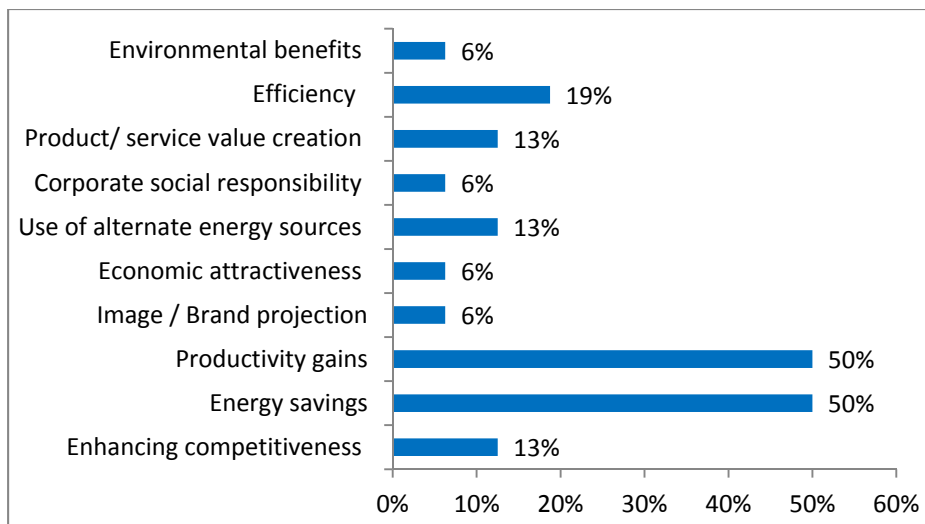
Environmental benefits 6%
Efficiency 19%
Product/ service value creation 13%
Corporate social responsibility 6%
Use of alternate energy sources 13%
Economic attractiveness 6%
Image / Brand projection 6%
Productivity gains 50%
Energy savings 50%
Enhancing competitiveness 13%

0% 10% 20% 30% 40% 50% 60%